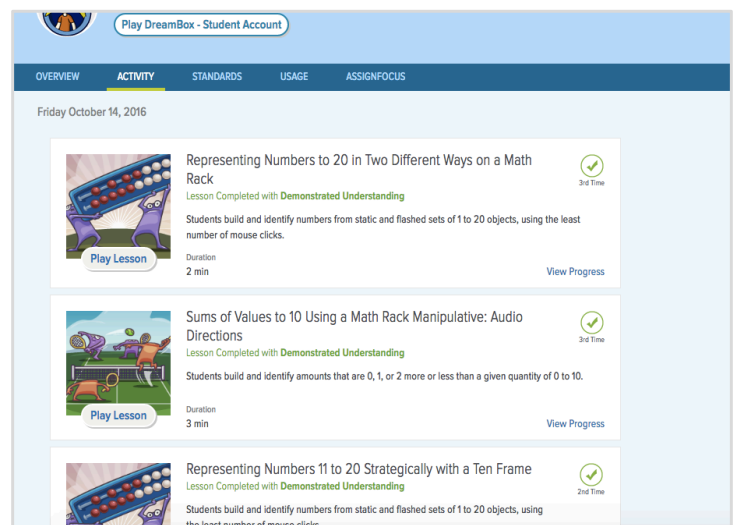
Play DreamBox - Student Account

OVERVIEW ACTIVITY STANDARDS USAGE ASSIGNFOCUS

Friday October 14, 2016

Representing Numbers to 20 in Two Different Ways on a Math Rack
Lesson Completed with Demonstrated Understanding
3rd Time
Students build and identify numbers from static and flashed sets of 1 to 20 objects, using the least number of mouse clicks.
Play Lesson
Duration
2 min
View Progress

Sums of Values to 10 Using a Math Rack Manipulative: Audio Directions
Lesson Completed with Demonstrated Understanding
3rd Time
Students build and identify amounts that are 0, 1, or 2 more or less than a given quantity of 0 to 10.
Play Lesson
Duration
3 min
View Progress

Representing Numbers 11 to 20 Strategically with a Ten Frame
Lesson Completed with Demonstrated Understanding
2nd Time
Students build and identify numbers from static and flashed sets of 1 to 20 objects, using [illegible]